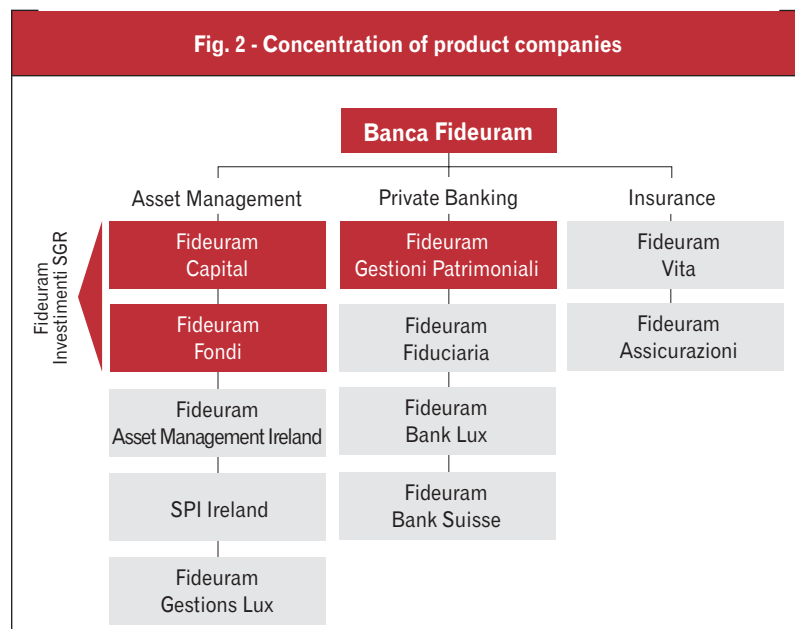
Fig. 2 - Concentration of product companies

Banca Fideuram

Asset Management

Private Banking

Insurance

Fideuram Investimenti SGR

Fideuram Capital

Fideuram Fondi

Fideuram Asset Management Ireland

SPI Ireland

Fideuram Gestions Lux

Fideuram Gestioni Patrimoniali

Fideuram Fiduciaria

Fideuram Bank Lux

Fideuram Bank Suisse

Fideuram Vita

Fideuram Assicurazioni